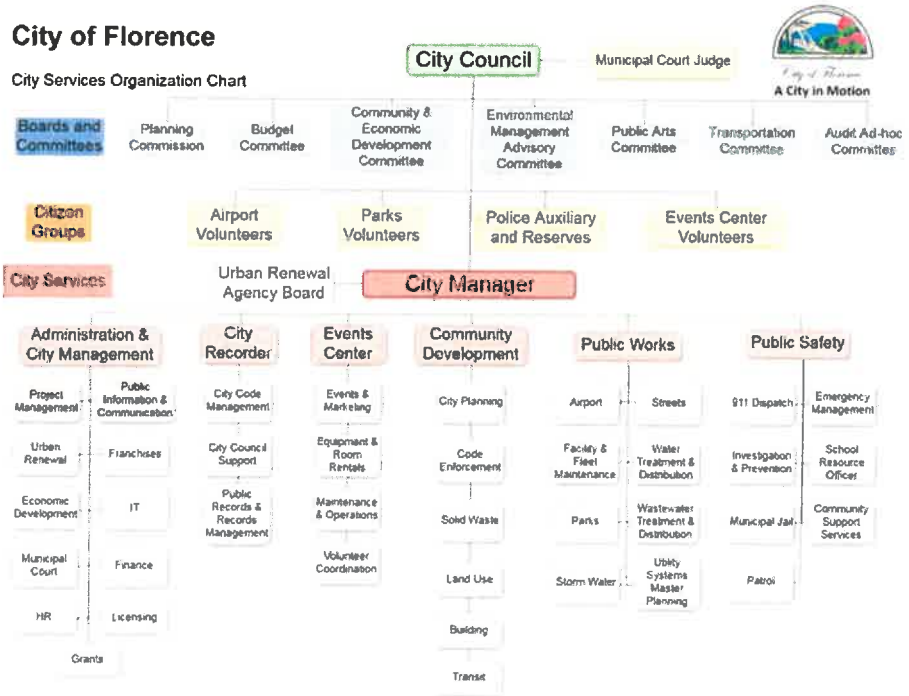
City of Florence

City Services Organization Chart

City Council

Municipal Court Judge

City of Florence

A City in Motion

Boards and Committees

Planning Commission

Budget Committee

Community & Economic Development Committee

Environmental Management Advisory Committee

Public Arts Committee

Transportation Committee

Audit Ad-hoc Committee

Citizen Groups

Airport Volunteers

Parks Volunteers

Police Auxiliary and Reserves

Events Center Volunteers

City Services

Urban Renewal Agency Board

City Manager

Administration & City Management

Project Management

Public Information & Communication

Urban Renewal

Franchises

Economic Development

IT

Municipal Court

Finance

HR

Licensing

Grants

City Recorder

City Code Management

City Council Support

Public Records & Records Management

Events Center

Events & Marketing

Equipment & Room Rentals

Maintenance & Operations

Volunteer Coordination

Community Development

City Planning

Code Enforcement

Solid Waste

Land Use

Building

Transit

Public Works

Airport

Streets

Facility & Fleet Maintenance

Water Treatment & Distribution

Parks

Wastewater Treatment & Distribution

Storm Water

Utility Systems Master Planning

Public Safety

911 Dispatch

Emergency Management

Investigation & Prevention

School Resource Officer

Municipal Jail

Community Support Services

Patrol